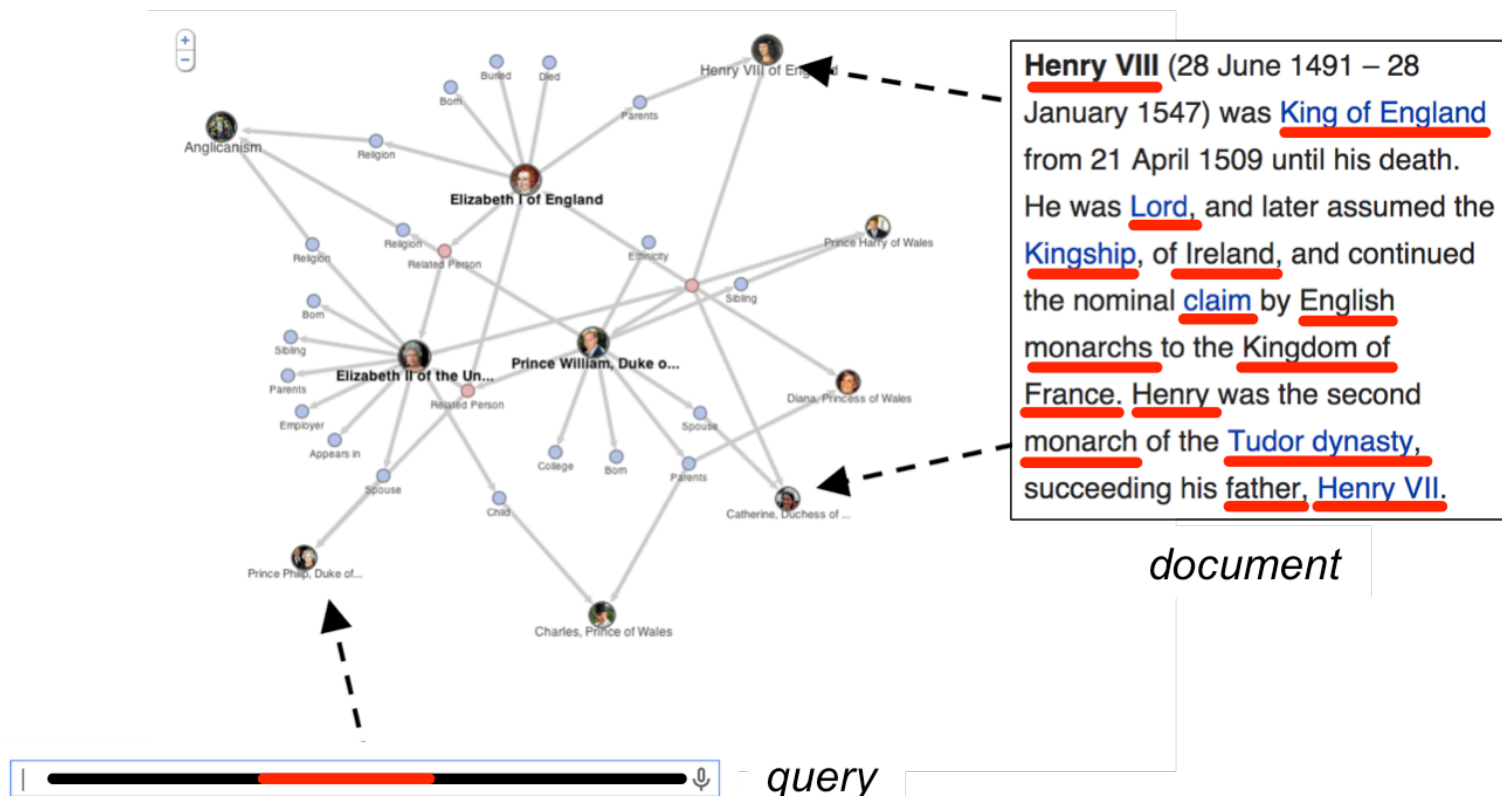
+
−

Henry VIII of England
Buried
Died
Born
Parents
Anglicanism
Religion
Elizabeth I of England
Religion
Religion
Related Person
Ethnicity
Prince Harry of Wales
Sibling
Born
Sibling
Parents
Employer
Appears in
Elizabeth II of the Un...
Related Person
Prince William, Duke o...
Diana, Princess of Wales
Spouse
College
Born
Parents
Spouse
Child
Catherine, Duchess of ...
Prince Philip, Duke of...
Charles, Prince of Wales

Henry VIII (28 June 1491 – 28 January 1547) was King of England from 21 April 1509 until his death. He was Lord, and later assumed the Kingship, of Ireland, and continued the nominal claim by English monarchs to the Kingdom of France. Henry was the second monarch of the Tudor dynasty, succeeding his father, Henry VII.

document

query